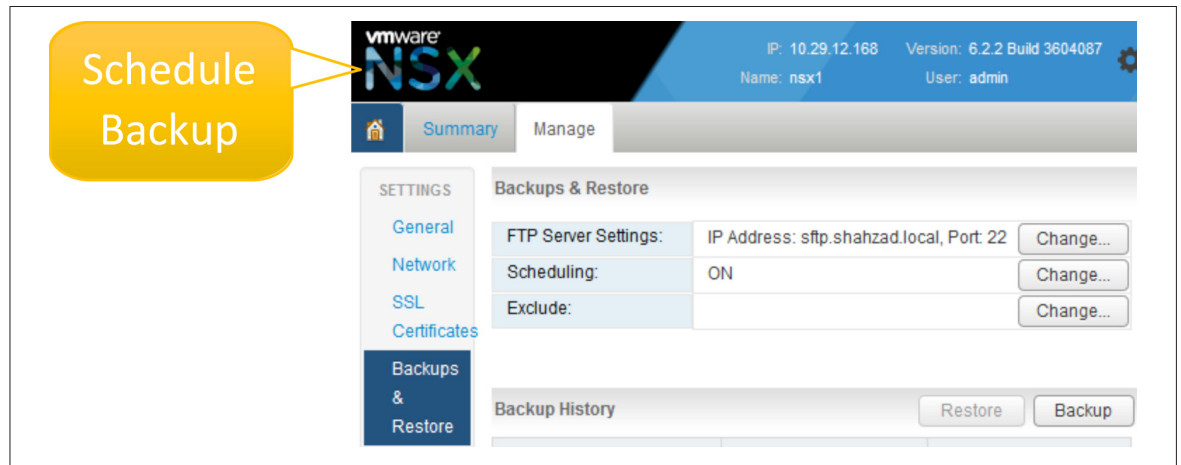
Schedule Backup

vmware NSX

IP: 10.29.12.168 Version: 6.2.2 Build 3604087
Name: nsx1 User: admin

Summary Manage

SETTINGS
General
Network
SSL Certificates
Backups & Restore

Backups & Restore

| FTP Server Settings: | IP Address: sftp.shahzad.local, Port: 22 | Change... |
|---|---|---|
| Scheduling: | ON | Change... |
| Exclude: | | Change... |

Backup History
Restore Backup